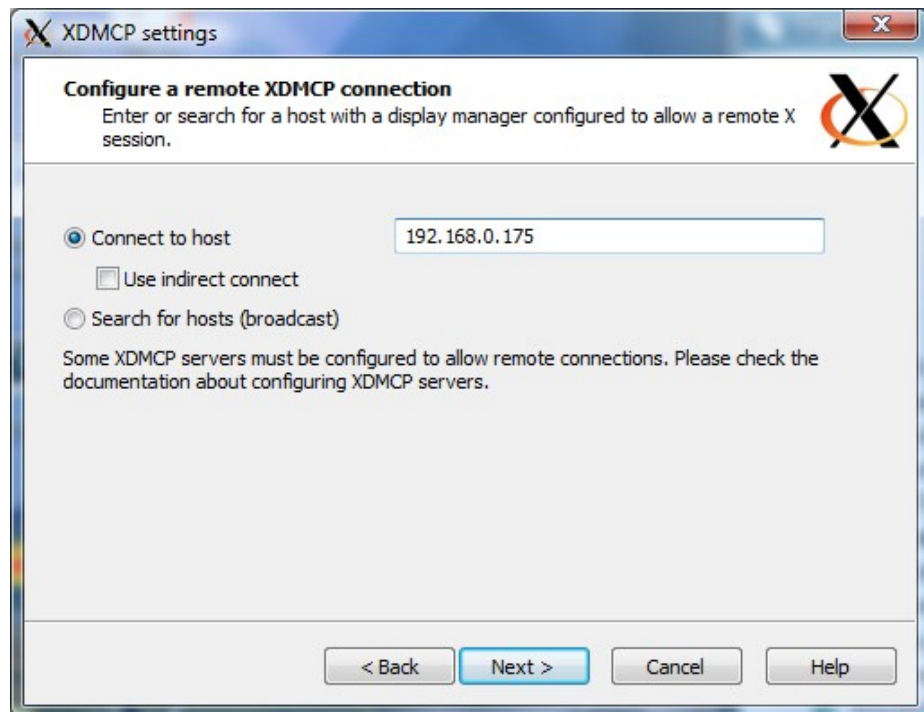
XDMCP settings

Configure a remote XDMCP connection
Enter or search for a host with a display manager configured to allow a remote X session.

Connect to host
192.168.0.175
Use indirect connect
Search for hosts (broadcast)

Some XDMCP servers must be configured to allow remote connections. Please check the documentation about configuring XDMCP servers.

< Back
Next >
Cancel
Help